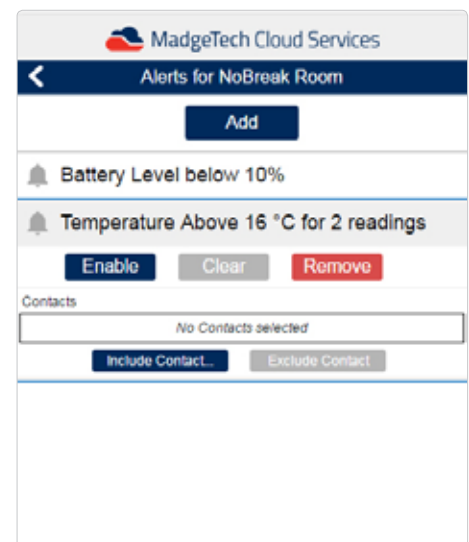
MadgeTech Cloud Services

Alerts for NoBreak Room

Add

Battery Level below 10%

Temperature Above 16 °C for 2 readings

Enable Clear Remove

Contacts

No Contacts selected

Include Contact... Exclude Contact